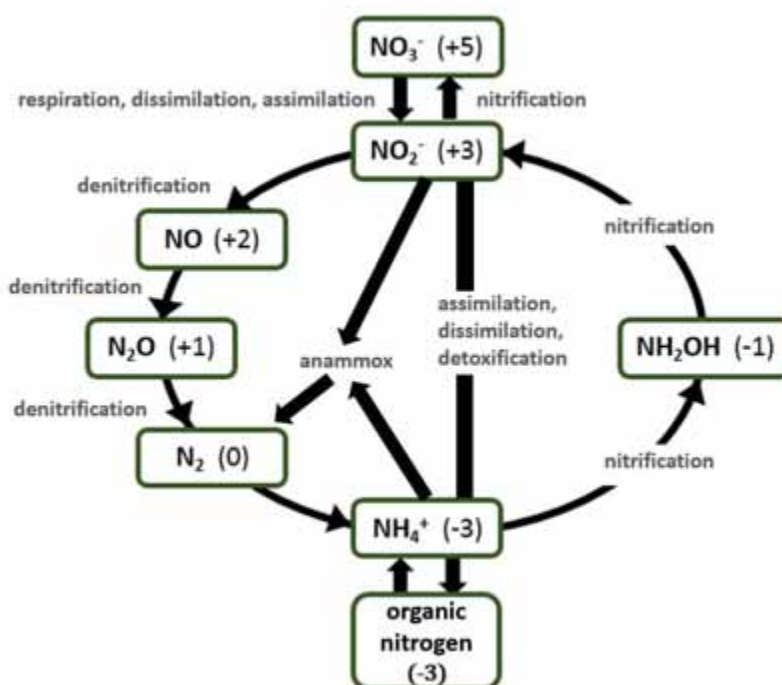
$NO_3^-$ (+5)

respiration, dissimilation, assimilation

nitrification

$NO_2^-$ (+3)

denitrification

NO (+2)

nitrification

denitrification

$N_2O$ (+1)

anammox

assimilation, dissimilation, detoxification

$NH_2OH$ (-1)

denitrification

$N_2$ (0)

nitrification

$NH_4^+$ (-3)

organic nitrogen (-3)